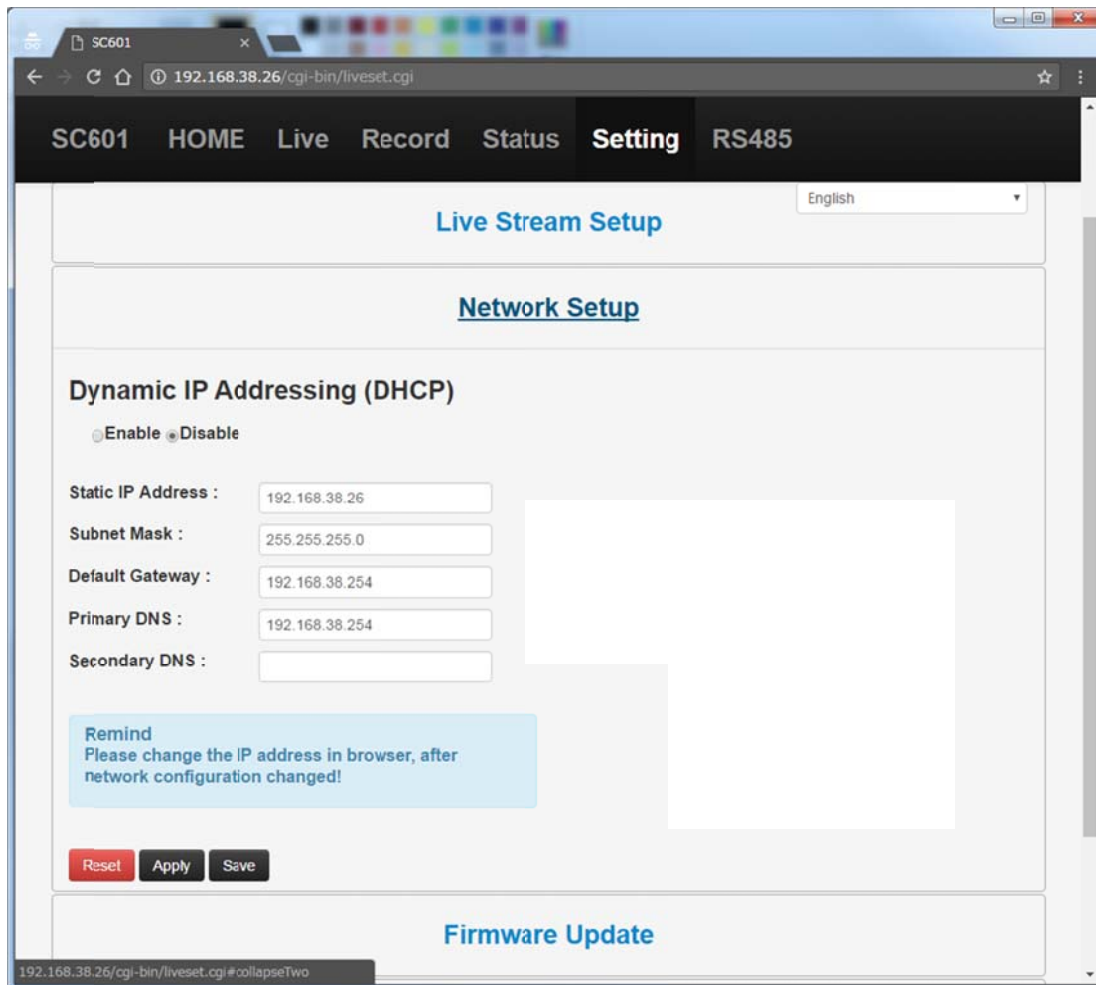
SC601

192.168.38.26/cgi-bin/liveset.cgi

SC601 HOME Live Record Status Setting RS485

English

Live Stream Setup

Network Setup

Dynamic IP Addressing (DHCP)

Enable Disable

Static IP Address : 192.168.38.26

Subnet Mask : 255.255.255.0

Default Gateway : 192.168.38.254

Primary DNS : 192.168.38.254

Secondary DNS :

Remind
Please change the IP address in browser, after network configuration changed!

Reset Apply Save

Firmware Update

192.168.38.26/cgi-bin/liveset.cgi#collapseTwo